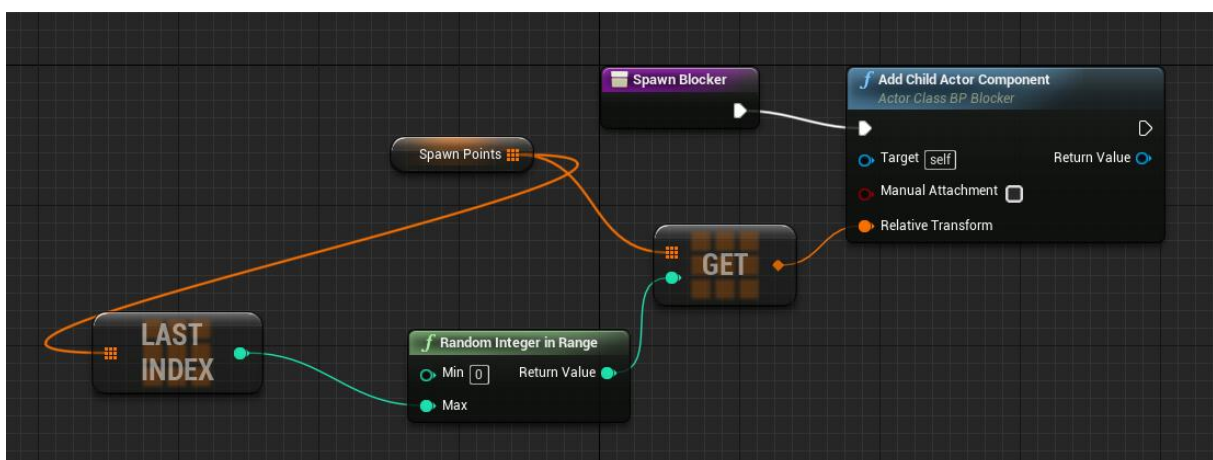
Spawn Blocker

$f$ Add Child Actor Component
Actor Class BP Blocker

Target self

Return Value

Manual Attachment

Relative Transform

Spawn Points

GET

LAST INDEX

$f$ Random Integer in Range

Min 0

Return Value

Max